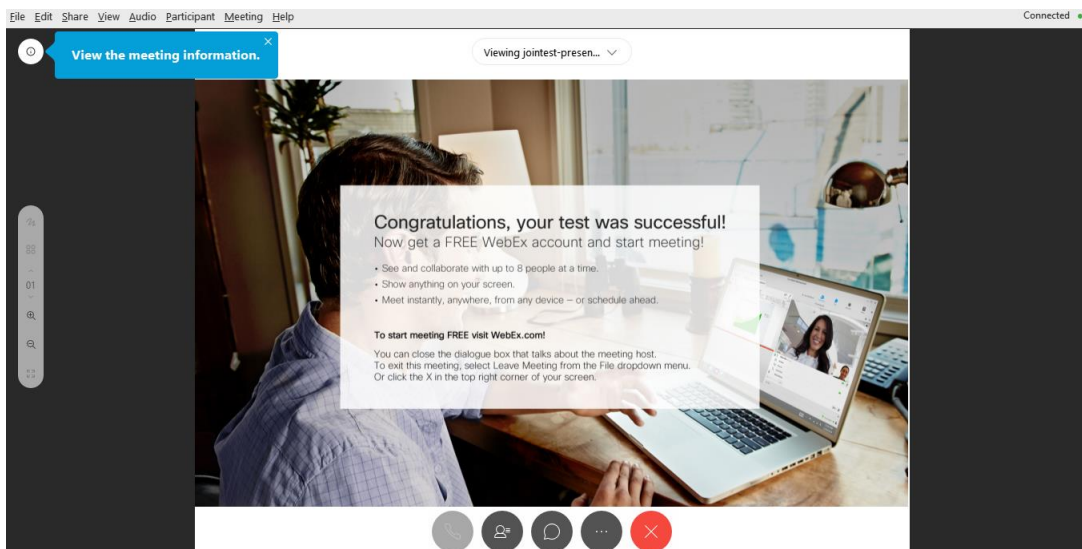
File Edit Share View Audio Participant Meeting Help

Connected

View the meeting information.

Viewing jointest-presen...

01

Congratulations, your test was successful!
Now get a FREE WebEx account and start meeting!

• See and collaborate with up to 8 people at a time.
• Show anything on your screen.
• Meet instantly, anywhere, from any device – or schedule ahead.

To start meeting FREE visit WebEx.com!

You can close the dialogue box that talks about the meeting host.
To exit this meeting, select Leave Meeting from the File dropdown menu.
Or click the X in the top right corner of your screen.